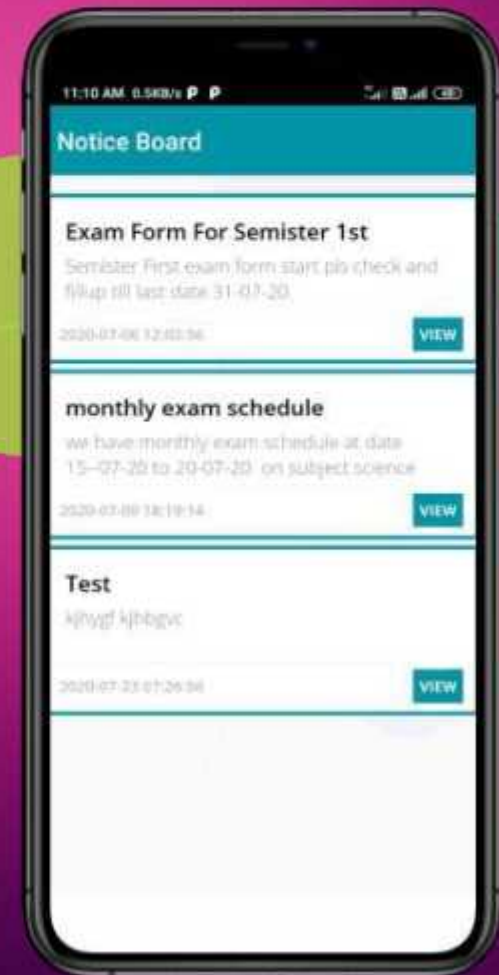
11:10 AM 0.5KB/s P P

Notice Board

Exam Form For Semister 1st

Semister First exam form start pls check and fillup till last date 31-07-20

2020-07-06 12:02:56

VIEW

monthly exam schedule

we have monthly exam schedule at date 15-07-20 to 20-07-20 on subject science

2020-07-09 18:19:14

VIEW

Test

kjhygf kjhbgvc

2020-07-23 07:26:56

VIEW